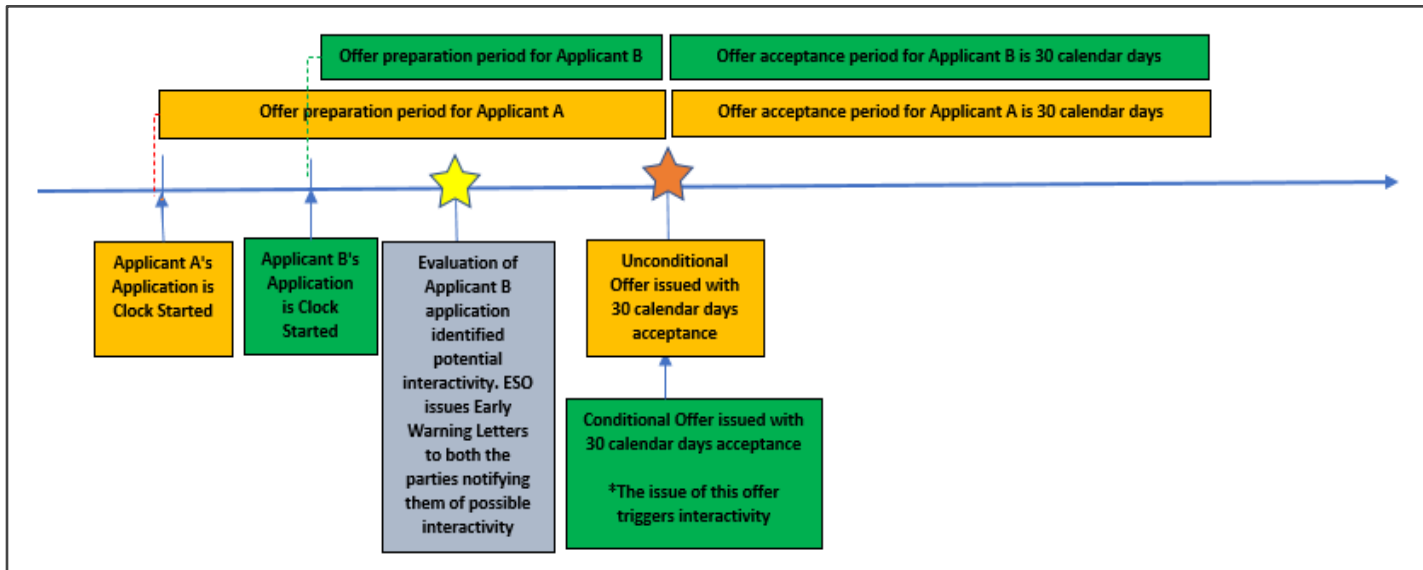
Offer preparation period for Applicant B

Offer acceptance period for Applicant B is 30 calendar days

Offer preparation period for Applicant A

Offer acceptance period for Applicant A is 30 calendar days

Applicant A's Application is Clock Started

Applicant B's Application is Clock Started

Evaluation of Applicant B application identified potential interactivity. ESO issues Early Warning Letters to both the parties notifying them of possible interactivity

Unconditional Offer issued with 30 calendar days acceptance

Conditional Offer issued with 30 calendar days acceptance

*The issue of this offer triggers interactivity